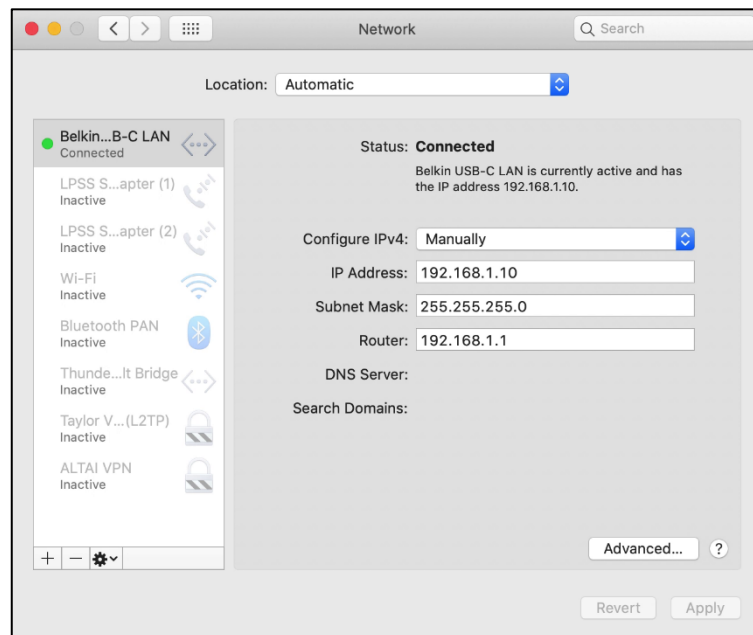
Network

Search

Location: Automatic

Belkin...B-C LAN
Connected

LPSS S...apter (1)
Inactive

LPSS S...apter (2)
Inactive

Wi-Fi
Inactive

Bluetooth PAN
Inactive

Thunde...lt Bridge
Inactive

Taylor V...(L2TP)
Inactive

ALTAI VPN
Inactive

+ −

Status: Connected

Belkin USB-C LAN is currently active and has the IP address 192.168.1.10.

Configure IPv4: Manually

IP Address: 192.168.1.10

Subnet Mask: 255.255.255.0

Router: 192.168.1.1

DNS Server:

Search Domains:

Advanced...

?

Revert

Apply